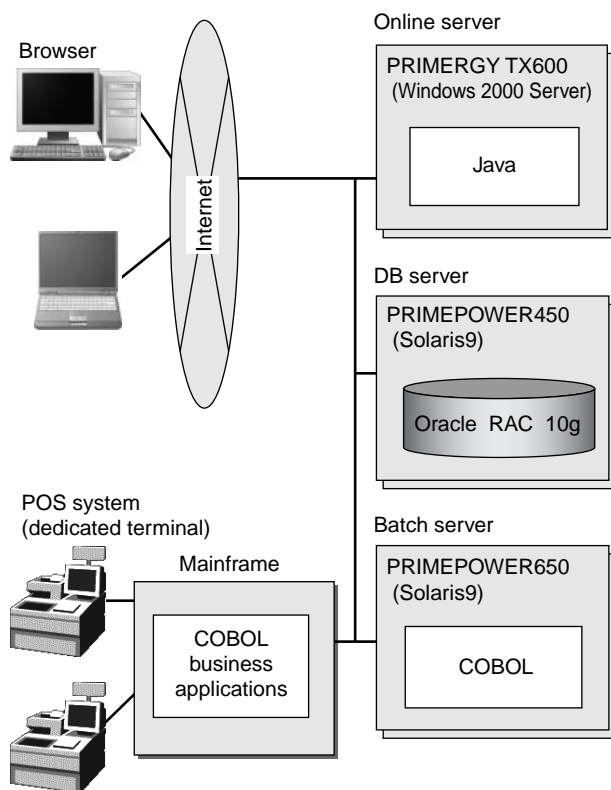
Browser

Internet

Online server

PRIMERGY TX600
(Windows 2000 Server)

Java

DB server

PRIMEPOWER450
(Solaris9)

Oracle RAC 10g

POS system
(dedicated terminal)

Mainframe

COBOL business applications

Batch server

PRIMEPOWER650
(Solaris9)

COBOL